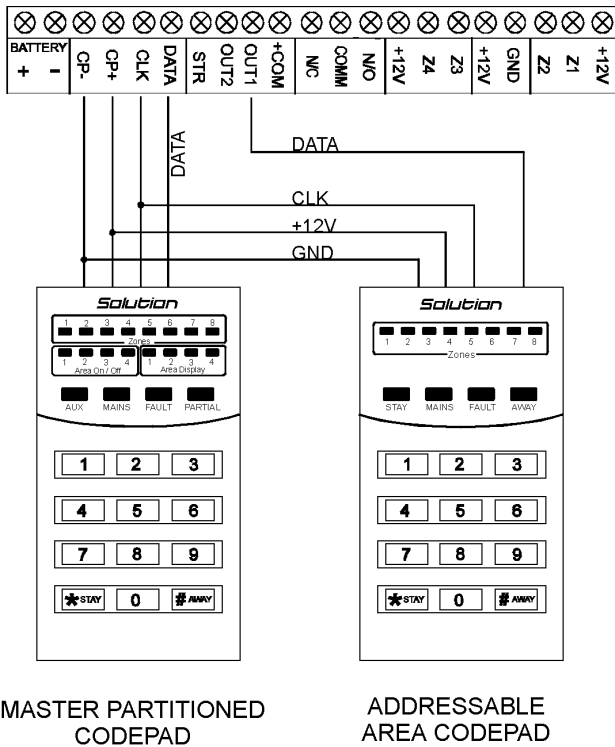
BATTERY
+ -
CP-
CP+
CLK
DATA
STR
OUT2
OUT1
+COM
N/C
COMM
N/O
+12V
Z4
Z3
+12V
GND
Z2
Z1
+12V

DATA

DATA
CLK
+12V
GND

Solution
1 2 3 4 5 6 7 8
Zones
1 2 3 4
Area On / Off
1 2 3 4
Area Display
AUX MAINS FAULT PARTIAL
1 2 3
4 5 6
7 8 9
STAY 0 AWAY

Solution
1 2 3 4 5 6 7 8
Zones
STAY MAINS FAULT AWAY
1 2 3
4 5 6
7 8 9
STAY 0 AWAY

MASTER PARTITIONED CODEPAD

ADDRESSABLE AREA CODEPAD